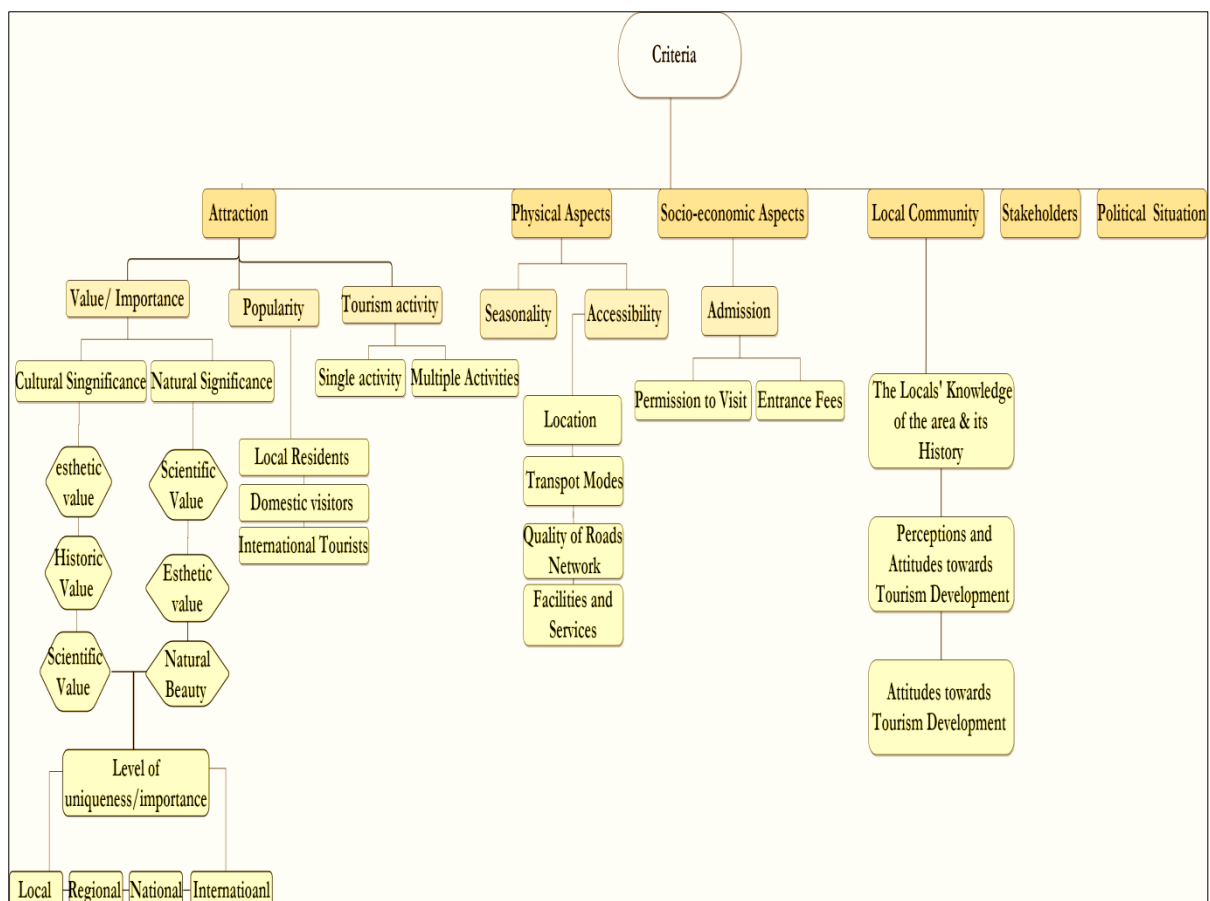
Criteria

Attraction

Physical Aspects

Socio-economic Aspects

Local Community

Stakeholders

Political Situation

Value/ Importance

Popularity

Tourism activity

Seasonality

Accessibility

Admission

Cultural Singnificance

Natural Significance

Single activity

Multiple Activities

Permission to Visit

Entrance Fees

The Locals' Knowledge of the area & its History

Location

Local Residents

Domestic visitors

International Tourists

esthetic value

Scientific Value

Transpot Modes

Quality of Roads Network

Facilities and Services

Historic Value

Esthetic value

Perceptions and Attitudes towards Tourism Development

Scientific Value

Natural Beauty

Attitudes towards Tourism Development

Level of uniqueness/importance

Local

Regional

National

Internatioanl